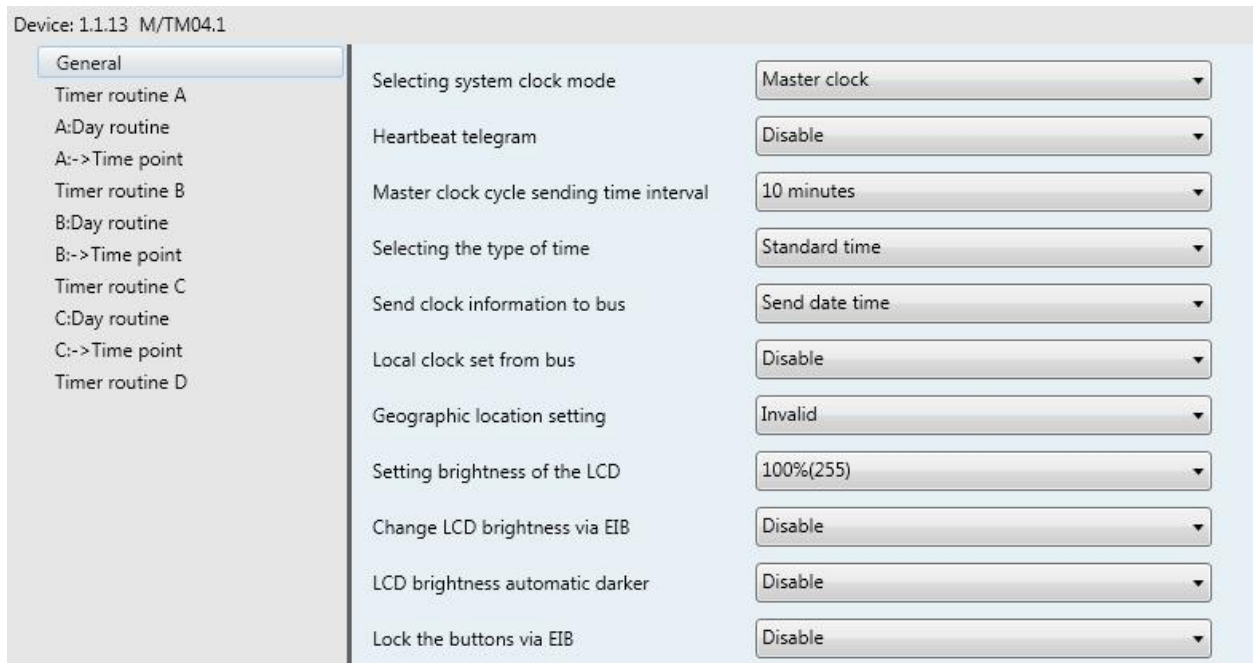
Device: 1.1.13 M/TM04.1

General
Timer routine A
A:Day routine
A:->Time point
Timer routine B
B:Day routine
B:->Time point
Timer routine C
C:Day routine
C:->Time point
Timer routine D

| | |
|---|---|
| Selecting system clock mode | Master clock |
| Heartbeat telegram | Disable |
| Master clock cycle sending time interval | 10 minutes |
| Selecting the type of time | Standard time |
| Send clock information to bus | Send date time |
| Local clock set from bus | Disable |
| Geographic location setting | Invalid |
| Setting brightness of the LCD | 100%(255) |
| Change LCD brightness via EIB | Disable |
| LCD brightness automatic darker | Disable |
| Lock the buttons via EIB | Disable |